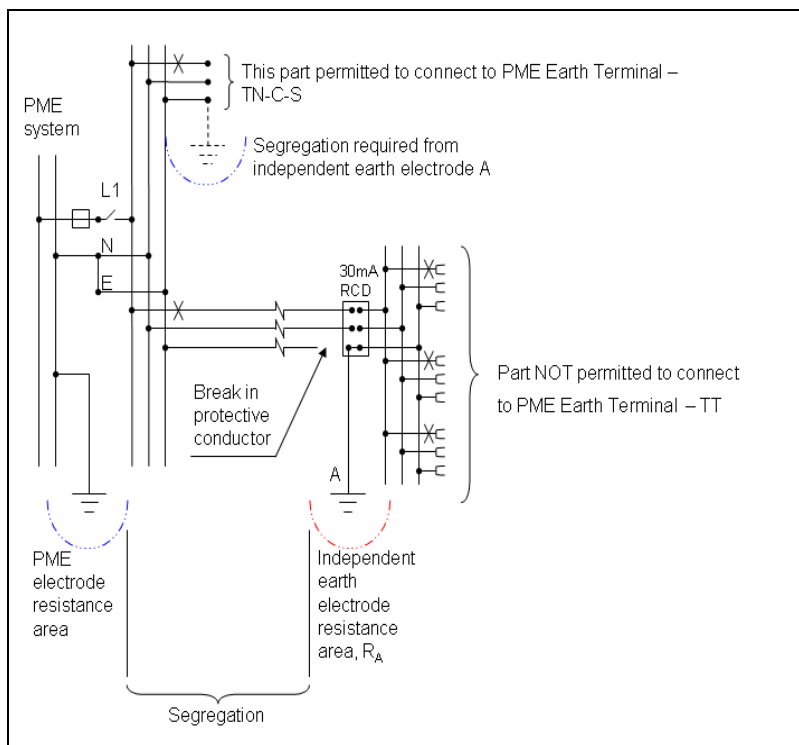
This part permitted to connect to PME Earth Terminal – TN-C-S

PME system

Segregation required from independent earth electrode A

L1

N

E

30mA RCD

Part NOT permitted to connect to PME Earth Terminal – TT

Break in protective conductor

A

PME electrode resistance area

Independent earth electrode resistance area, $R_A$

Segregation